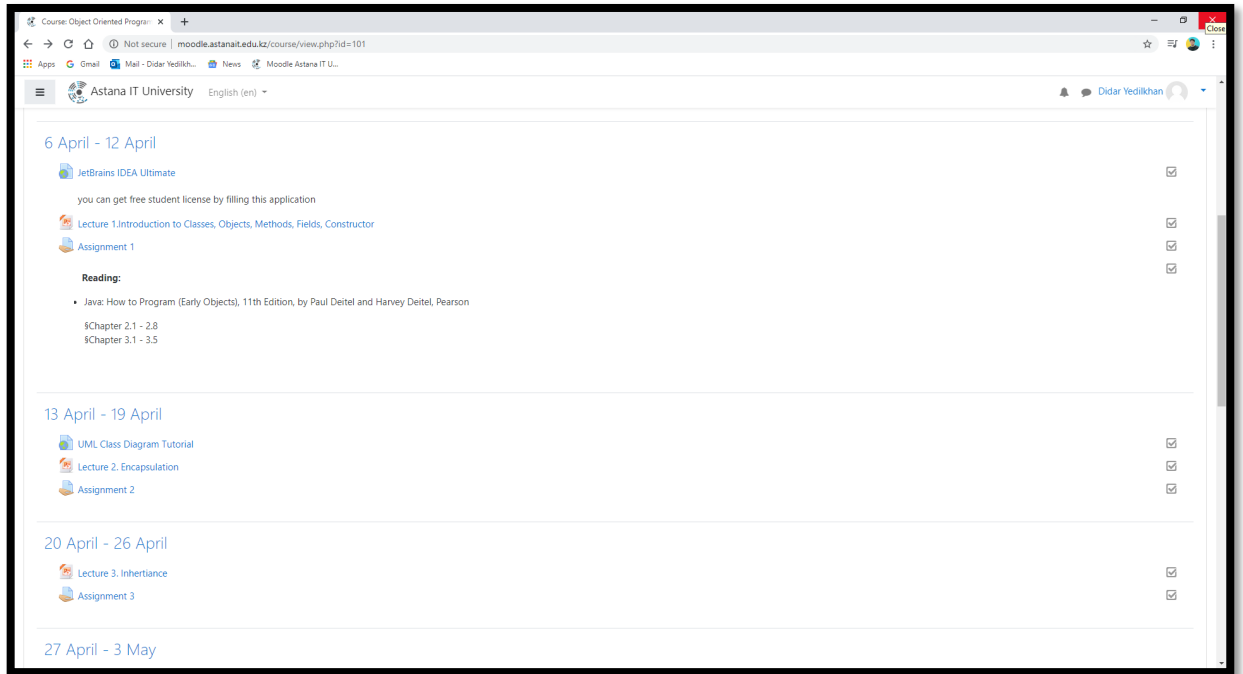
Course: Object Oriented Program ×

Close

Not secure | moodle.astanait.edu.kz/course/view.php?id=101

Apps Gmail Mail - Didar Yedilkh... News Moodle Astana IT U...

Astana IT University English (en)

Didar Yedilkhan

6 April - 12 April

JetBrains IDEA Ultimate

you can get free student license by filling this application

Lecture 1.Introduction to Classes, Objects, Methods, Fields, Constructor

Assignment 1

Reading:

• Java: How to Program (Early Objects), 11th Edition, by Paul Deitel and Harvey Deitel, Pearson

§Chapter 2.1 - 2.8
§Chapter 3.1 - 3.5

13 April - 19 April

UML Class Diagram Tutorial

Lecture 2. Encapsulation

Assignment 2

20 April - 26 April

Lecture 3. Inhertiance

Assignment 3

27 April - 3 May